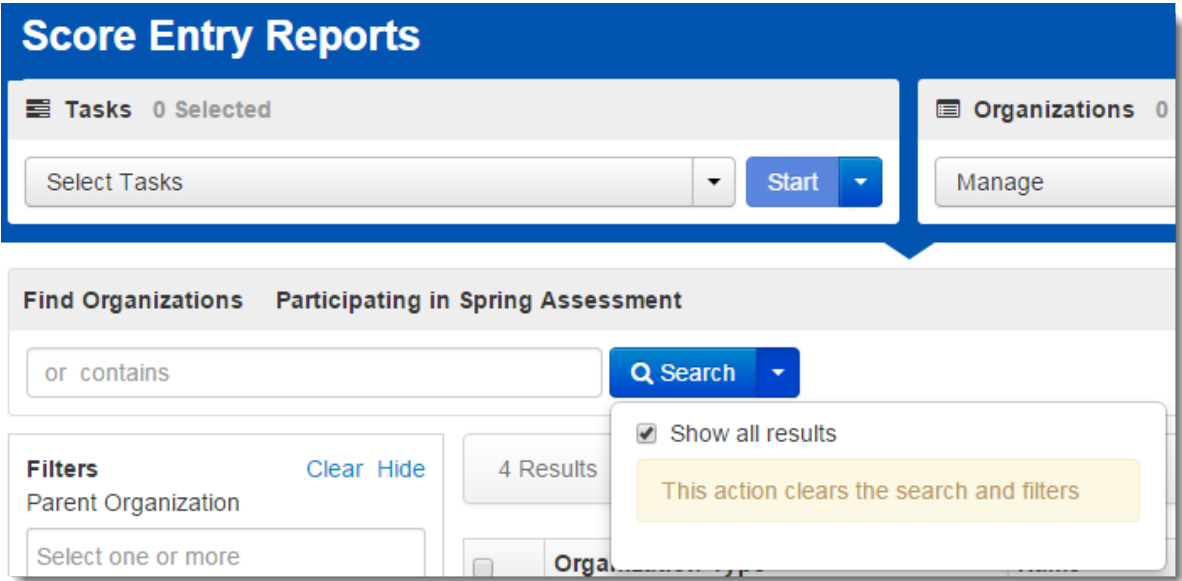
Score Entry Reports

Tasks 0 Selected

Select Tasks

Start

Organizations 0

Manage

Find Organizations Participating in Spring Assessment

or contains

Search

Show all results

This action clears the search and filters

Filters Clear Hide

Parent Organization

Select one or more

4 Results

Organization Type

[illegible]